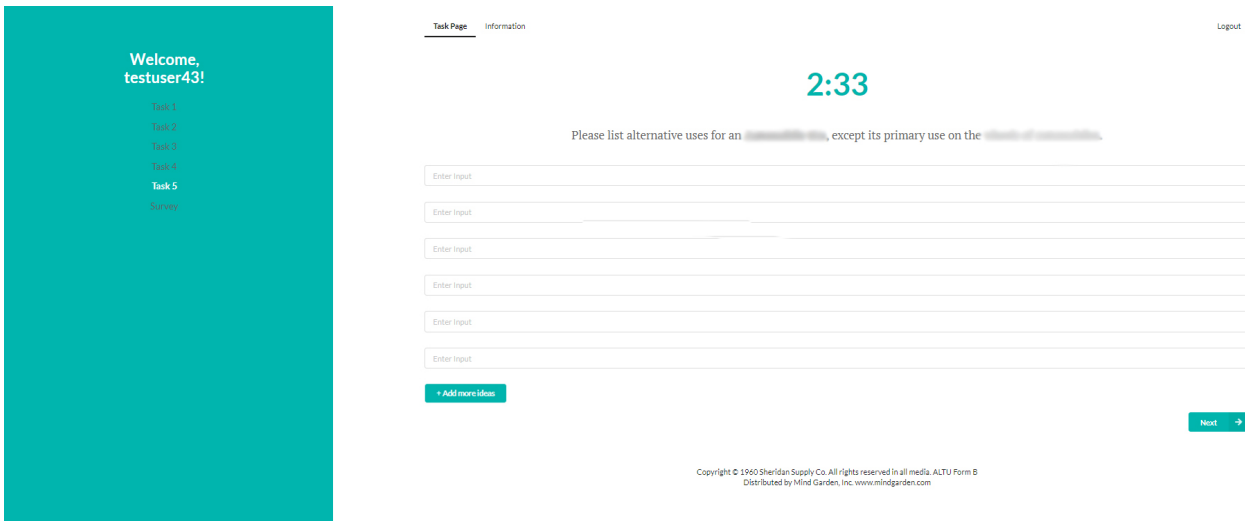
Welcome, testuser43!

Task 1
Task 2
Task 3
Task 4
Task 5
Survey

Task Page Information Logout

2:33

Please list alternative uses for an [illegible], except its primary use on the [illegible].

Enter Input

Enter Input

Enter Input

Enter Input

Enter Input

Enter Input

+ Add more ideas

Next

Copyright © 1960 Sheridan Supply Co. All rights reserved in all media. ALTU Form B
Distributed by Mind Garden, Inc. www.mindgarden.com